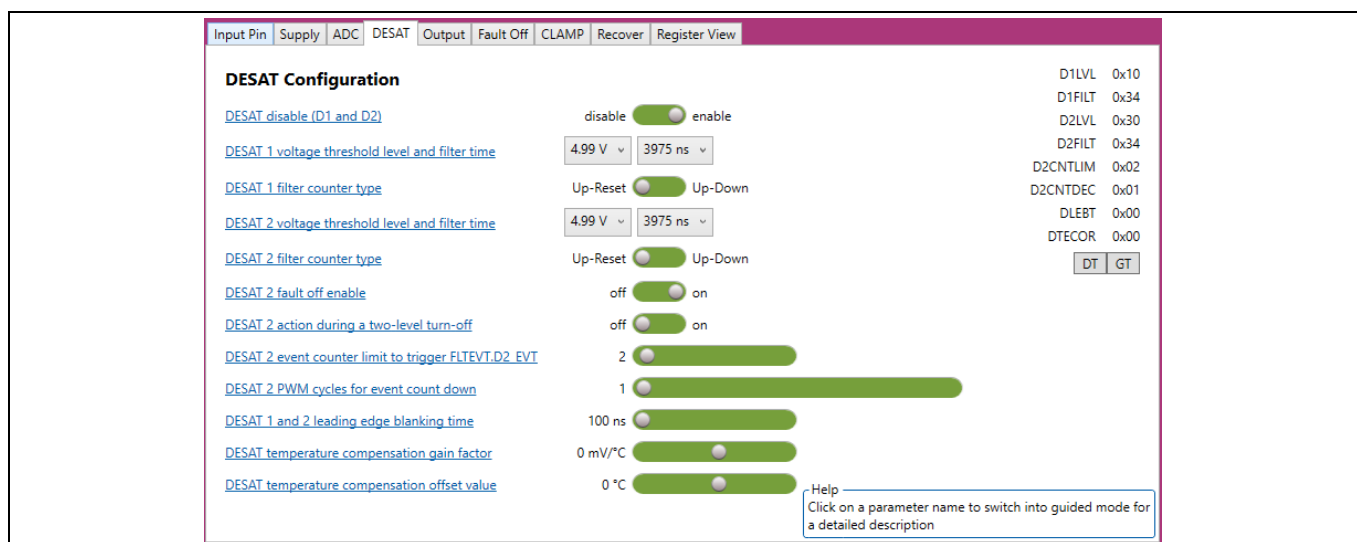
Input Pin | Supply | ADC | DESAT | Output | Fault Off | CLAMP | Recover | Register View

DESAT Configuration

DESAT disable (D1 and D2) disable enable
DESAT 1 voltage threshold level and filter time 4.99 V 3975 ns
DESAT 1 filter counter type Up-Reset Up-Down
DESAT 2 voltage threshold level and filter time 4.99 V 3975 ns
DESAT 2 filter counter type Up-Reset Up-Down
DESAT 2 fault off enable off on
DESAT 2 action during a two-level turn-off off on
DESAT 2 event counter limit to trigger FLTEVT.D2_EVT 2
DESAT 2 PWM cycles for event count down 1
DESAT 1 and 2 leading edge blanking time 100 ns
DESAT temperature compensation gain factor 0 mV/°C
DESAT temperature compensation offset value 0 °C

| | |
|---|---|
| D1LVL | 0x10 |
| D1FILT | 0x34 |
| D2LVL | 0x30 |
| D2FILT | 0x34 |
| D2CNTLIM | 0x02 |
| D2CNTDEC | 0x01 |
| DLEBT | 0x00 |
| DTECOR | 0x00 |

DT GT

Help
Click on a parameter name to switch into guided mode for a detailed description